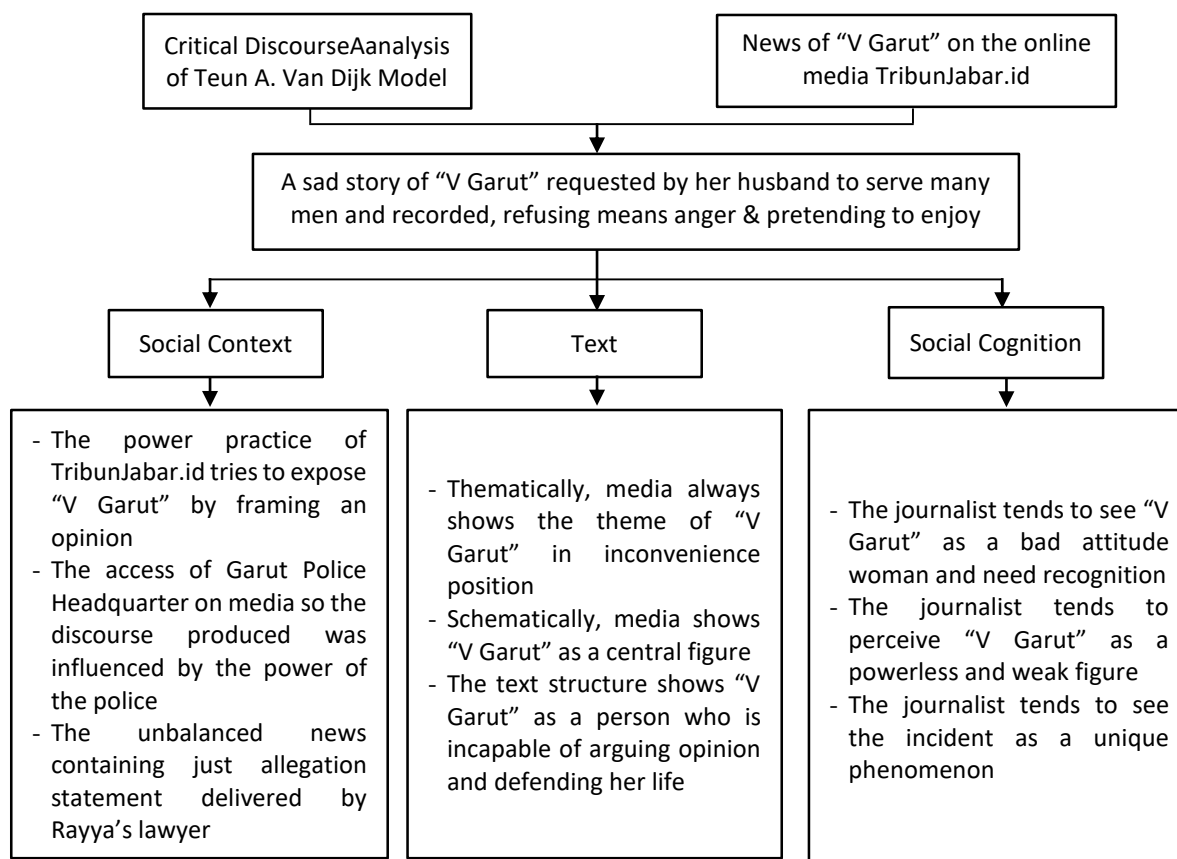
Critical DiscourseAanalysis of Teun A. Van Dijk Model

News of "V Garut" on the online media TribunJabar.id

A sad story of "V Garut" requested by her husband to serve many men and recorded, refusing means anger & pretending to enjoy

Social Context

Text

Social Cognition

- The power practice of TribunJabar.id tries to expose "V Garut" by framing an opinion
- The access of Garut Police Headquarter on media so the discourse produced was influenced by the power of the police
- The unbalanced news containing just allegation statement delivered by Rayya's lawyer

- Thematically, media always shows the theme of "V Garut" in inconvenience position
- Schematically, media shows "V Garut" as a central figure
- The text structure shows "V Garut" as a person who is incapable of arguing opinion and defending her life

- The journalist tends to see "V Garut" as a bad attitude woman and need recognition
- The journalist tends to perceive "V Garut" as a powerless and weak figure
- The journalist tends to see the incident as a unique phenomenon